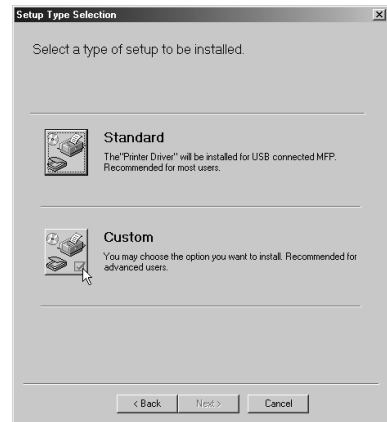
Setup Type Selection

Select a type of setup to be installed.

Standard
The "Printer Driver" will be installed for USB connected MFP. Recommended for most users.

Custom
You may choose the option you want to install. Recommended for advanced users.

< Back Next > Cancel